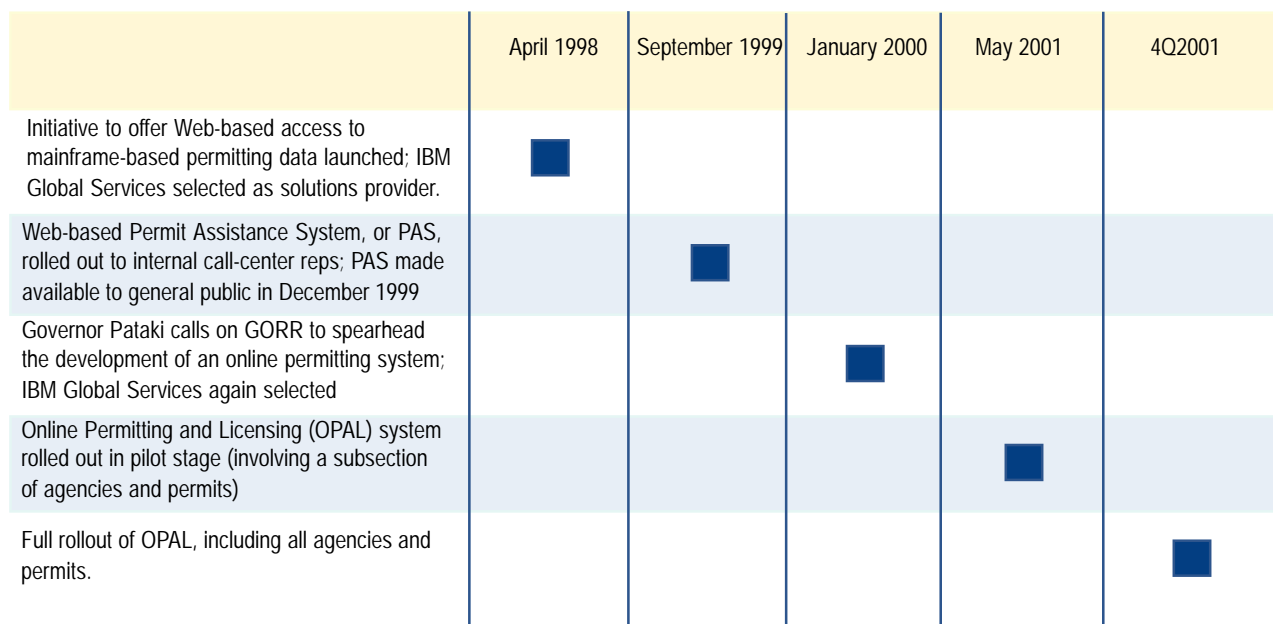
| | April 1998 | September 1999 | January 2000 | May 2001 | 4Q2001 |
|---|---|---|---|---|---|
| Initiative to offer Web-based access to mainframe-based permitting data launched; IBM Global Services selected as solutions provider. | ■ | | | | |
| Web-based Permit Assistance System, or PAS, rolled out to internal call-center reps; PAS made available to general public in December 1999 | | ■ | | | |
| Governor Pataki calls on GORR to spearhead the development of an online permitting system; IBM Global Services again selected | | | ■ | | |
| Online Permitting and Licensing (OPAL) system rolled out in pilot stage (involving a subsection of agencies and permits) | | | | ■ | |
| Full rollout of OPAL, including all agencies and permits. | | | | | ■ |